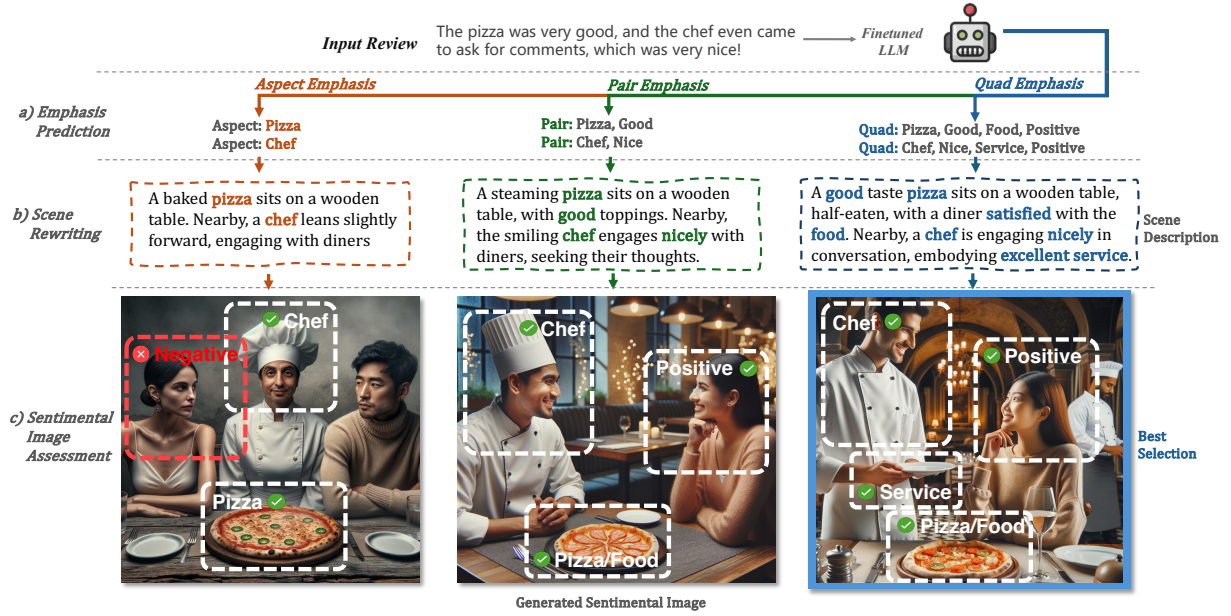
Input Review

The pizza was very good, and the chef even came to ask for comments, which was very nice!

Finetuned LLM

a) Emphasis Prediction

Aspect Emphasis

Aspect: Pizza
Aspect: Chef

Pair Emphasis

Pair: Pizza, Good
Pair: Chef, Nice

Quad Emphasis

Quad: Pizza, Good, Food, Positive
Quad: Chef, Nice, Service, Positive

b) Scene Rewriting

A baked pizza sits on a wooden table. Nearby, a chef leans slightly forward, engaging with diners

A steaming pizza sits on a wooden table, with good toppings. Nearby, the smiling chef engages nicely with diners, seeking their thoughts.

A good taste pizza sits on a wooden table, half-eaten, with a diner satisfied with the food. Nearby, a chef is engaging nicely in conversation, embodying excellent service.

Scene Description

c) Sentimental Image Assessment

Chef
Negative
Pizza

Chef
Positive
Pizza/Food

Chef
Positive
Service
Pizza/Food

Best Selection

Generated Sentimental Image